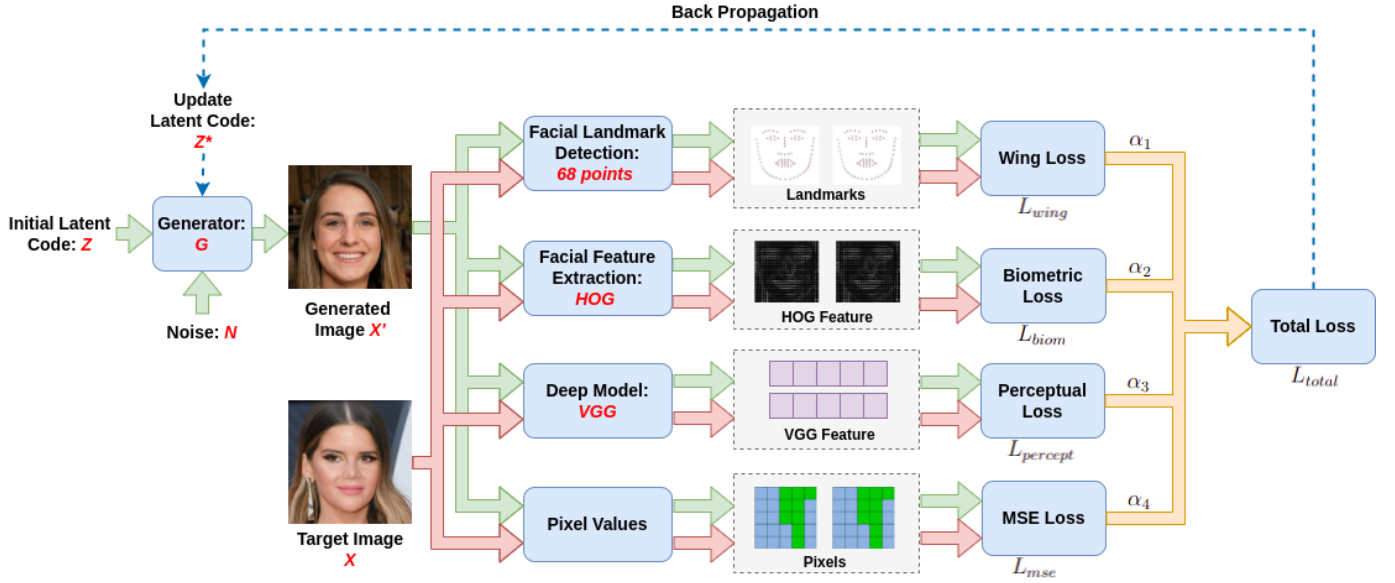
Back Propagation

Update Latent Code: Z*

Initial Latent Code: Z

Generator: G

Noise: N

Generated Image X'

Target Image X

Facial Landmark Detection: 68 points

Landmarks

Wing Loss

$L_{wing}$

Facial Feature Extraction: HOG

HOG Feature

Biometric Loss

$L_{biom}$

Deep Model: VGG

VGG Feature

Perceptual Loss

$L_{percept}$

Pixel Values

Pixels

MSE Loss

$L_{mse}$

$\alpha_1$

$\alpha_2$

$\alpha_3$

$\alpha_4$

Total Loss

$L_{total}$